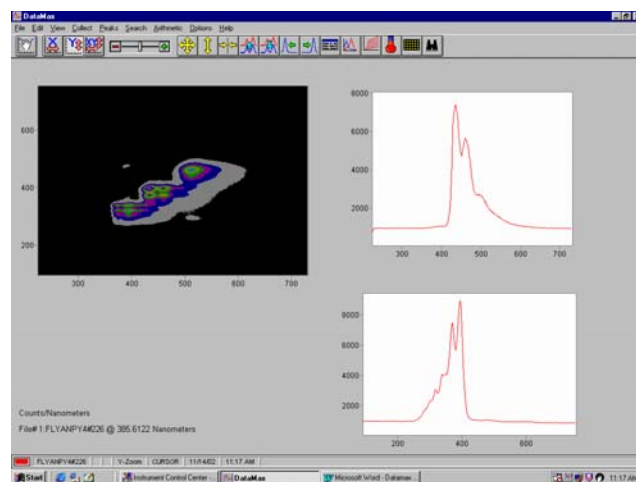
DataMax

File Edit View Collect Peaks Search Arithmetic Options Help

600

400

200

300 400 500 600 700

8000

6000

4000

2000

300 400 500 600 700

8000

6000

4000

2000

200 300 400 500 600

Counts/Nanometers

File# 1:FLYANPYA#226 @ 385.6122 Nanometers

FLYANPYA#226 | Y-Zoom | CURSOR | 11/14/02 | 11:17 AM

Start | Instrument Control Center... | DataMax | Microsoft Word - Datamax... | 11:17 AM